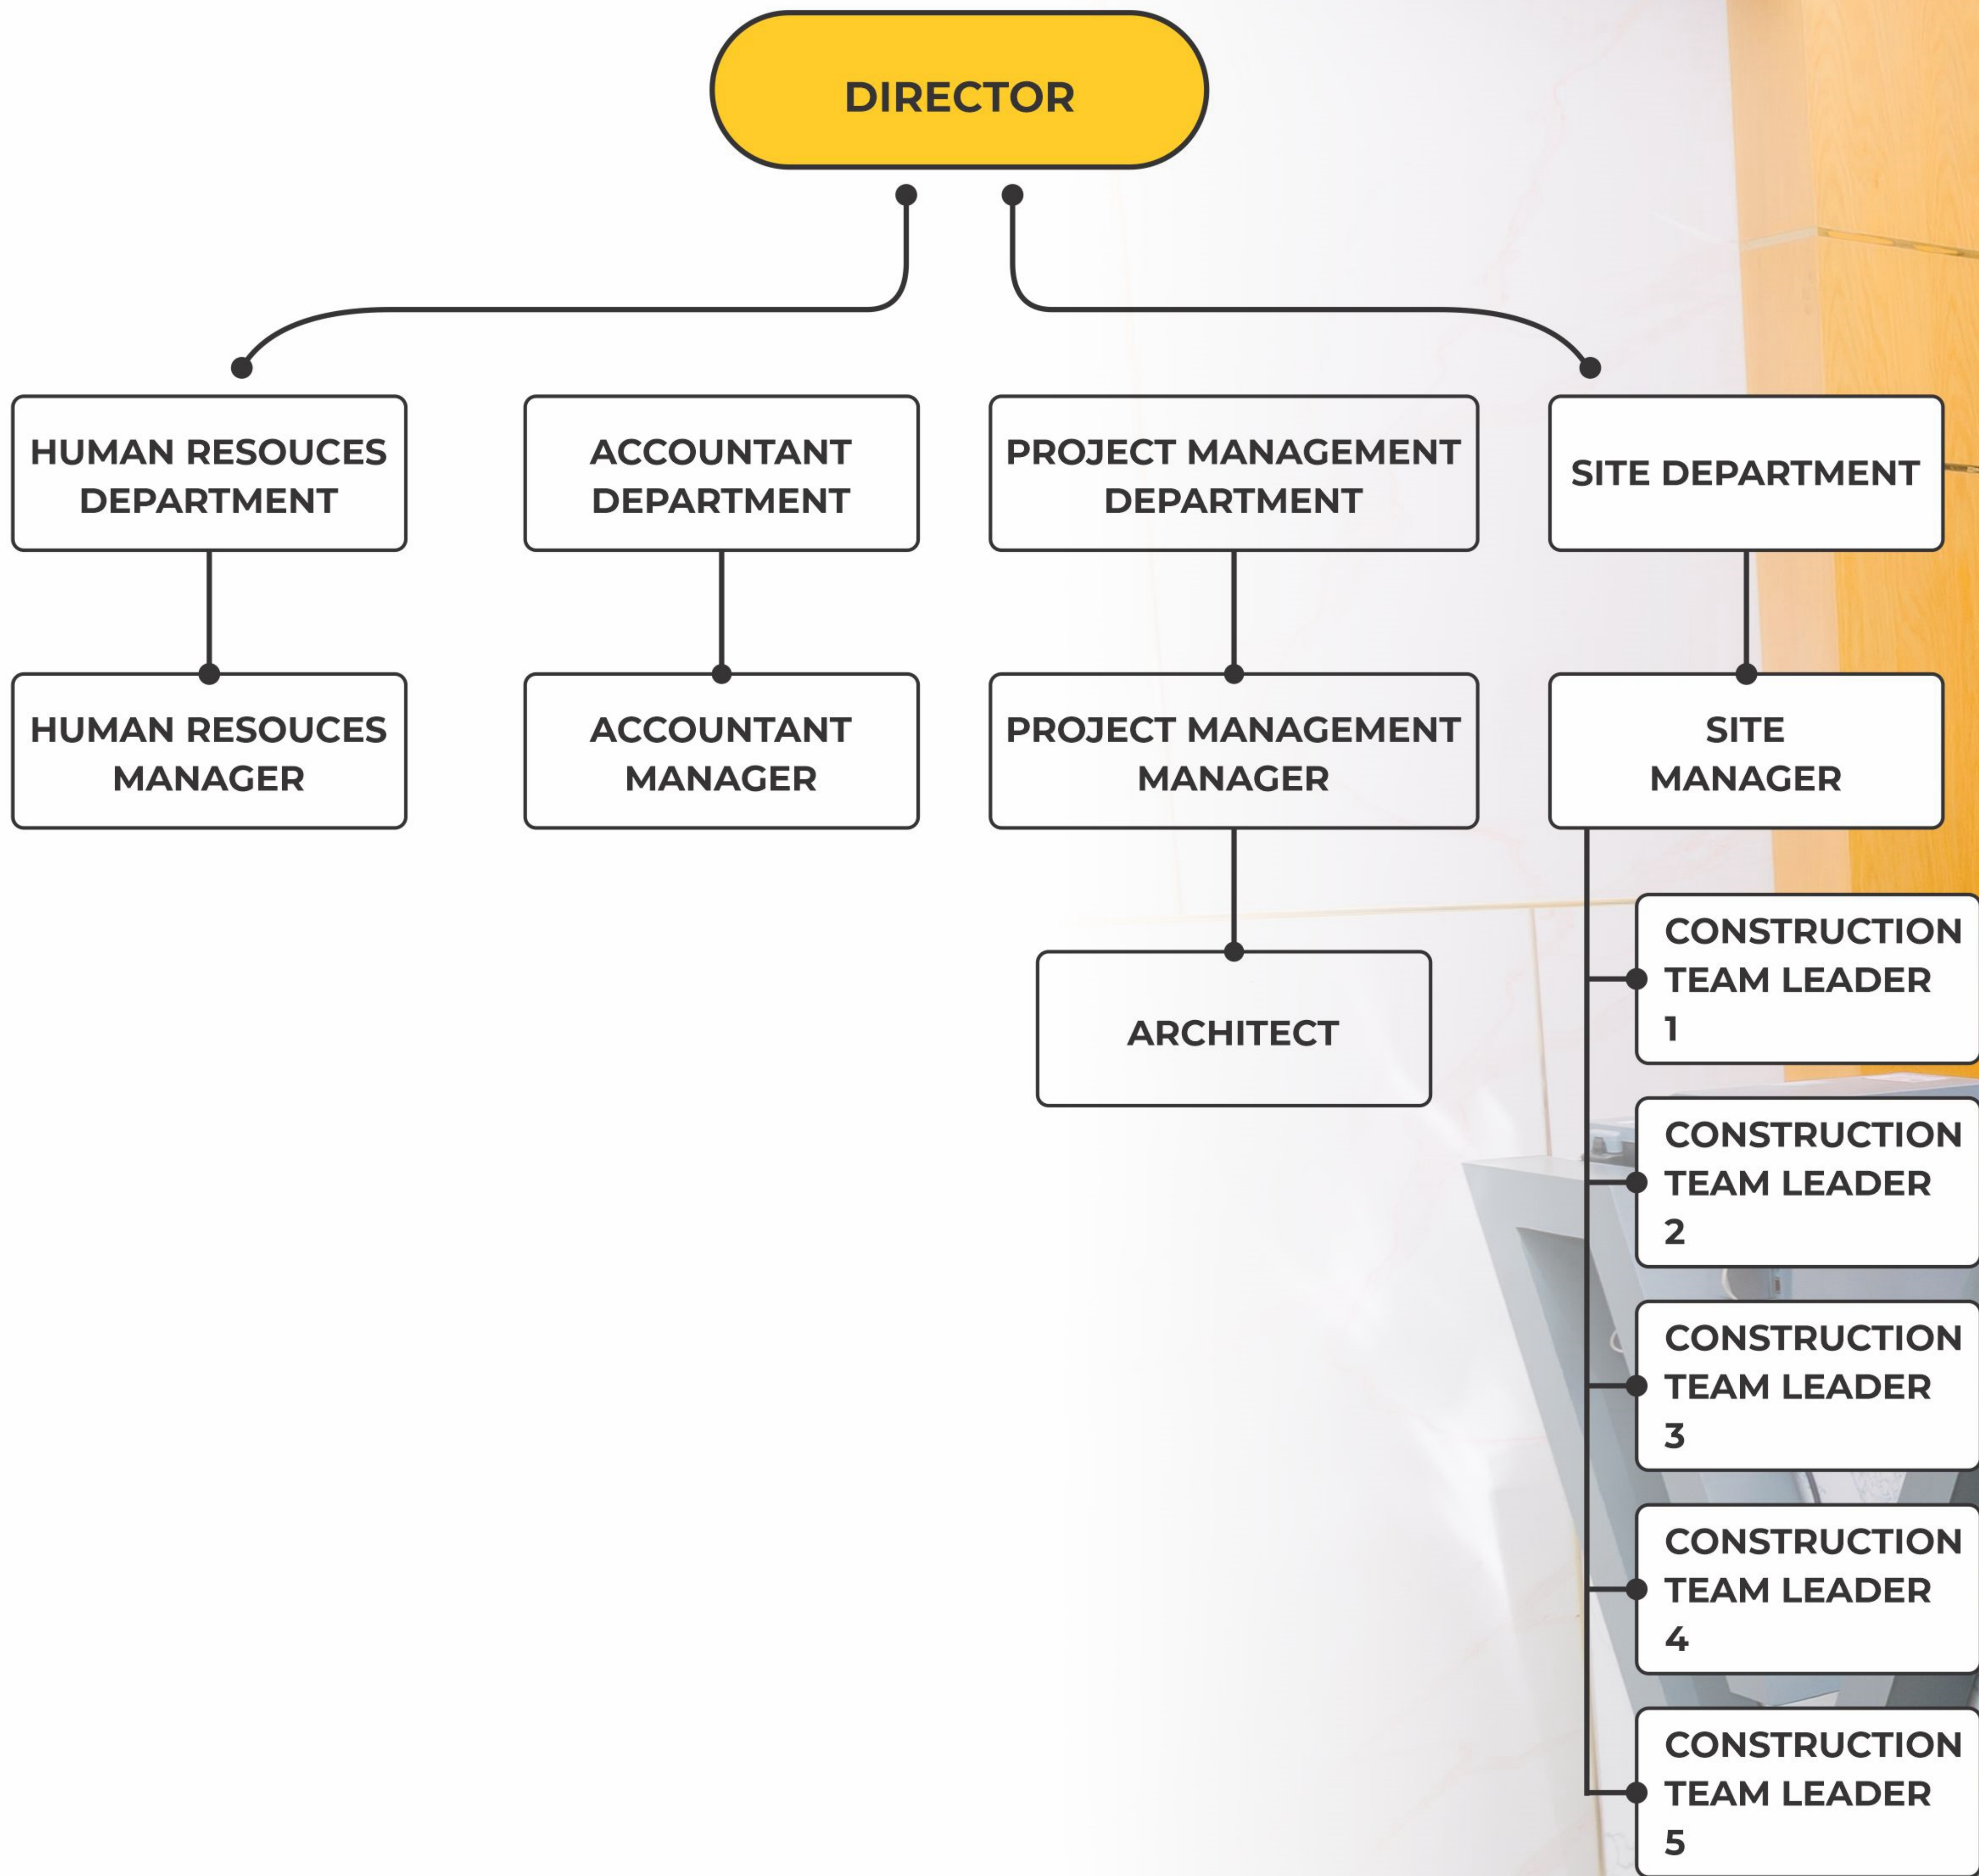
DIRECTOR

HUMAN RESOUCES DEPARTMENT

ACCOUNTANT DEPARTMENT

PROJECT MANAGEMENT DEPARTMENT

SITE DEPARTMENT

HUMAN RESOUCES MANAGER

ACCOUNTANT MANAGER

PROJECT MANAGEMENT MANAGER

SITE MANAGER

ARCHITECT

CONSTRUCTION TEAM LEADER 1

CONSTRUCTION TEAM LEADER 2

CONSTRUCTION TEAM LEADER 3

CONSTRUCTION TEAM LEADER 4

CONSTRUCTION TEAM LEADER 5